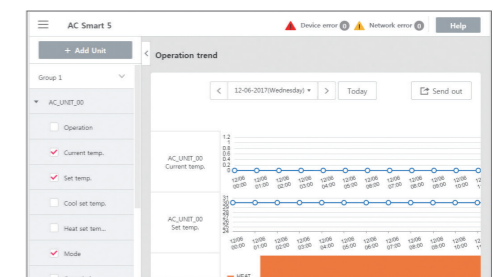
AC Smart 5

Device error 0 Network error 0 Help

+ Add Unit

Group 1

AC_UNIT_00

Operation

Current temp.

Set temp.

Cool set temp.

Heat set tem...

Mode

Operation trend

12-06-2017(Wednesday)

Today

Send out

AC_UNIT_00 Current temp.

1.2
1
0.8
0.6
0.4
0.2
0

12/06 00:00
12/06 01:00
12/06 02:00
12/06 03:00
12/06 04:00
12/06 05:00
12/06 06:00
12/06 07:00
12/06 08:00
12/06 09:00
12/06 10:00

AC_UNIT_00 Set temp.

12/06 00:00
12/06 01:00
12/06 02:00
12/06 03:00
12/06 04:00
12/06 05:00
12/06 06:00
12/06 07:00
12/06 08:00
12/06 09:00
12/06 10:00

HEAT